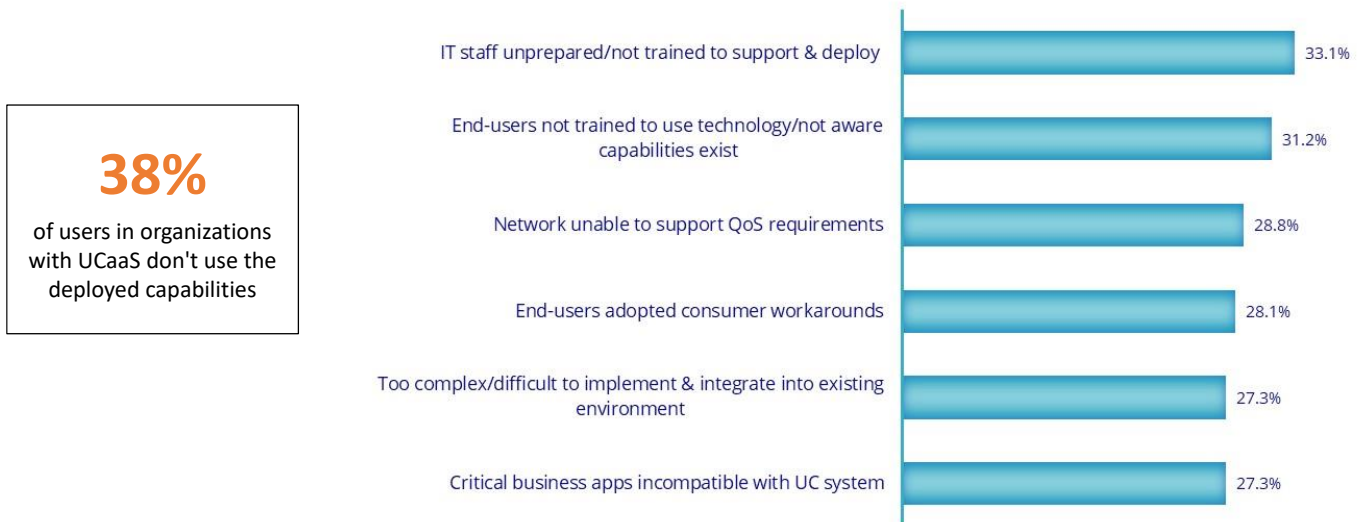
38%

of users in organizations with UCaaS don't use the deployed capabilities

IT staff unprepared/not trained to support & deploy 33.1%

End-users not trained to use technology/not aware capabilities exist 31.2%

Network unable to support QoS requirements 28.8%

End-users adopted consumer workarounds 28.1%

Too complex/difficult to implement & integrate into existing environment 27.3%

Critical business apps incompatible with UC system 27.3%